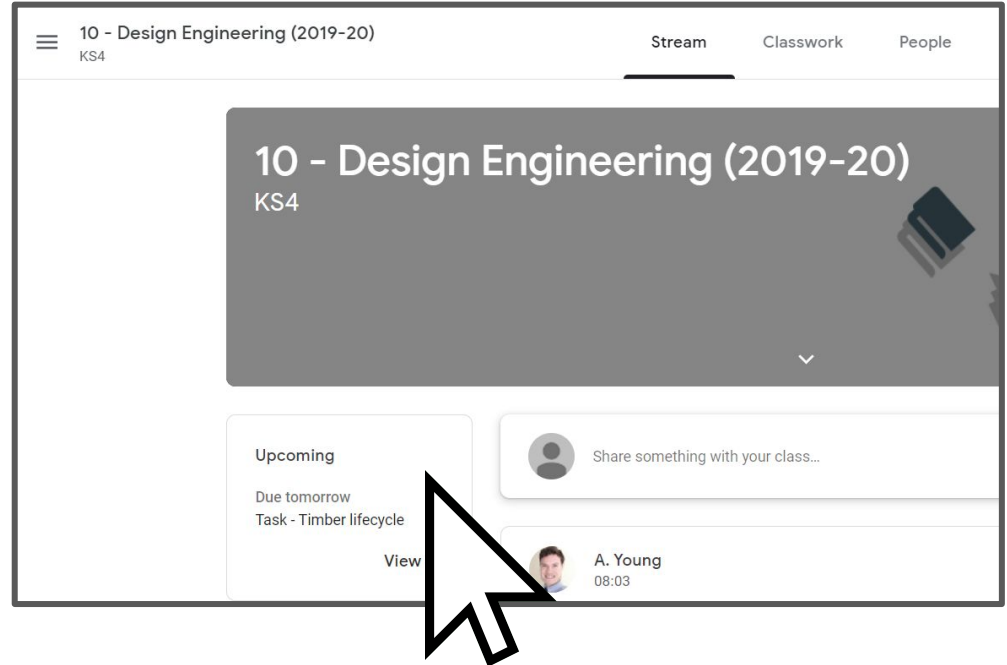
10 - Design Engineering (2019-20)
KS4

Stream Classwork People

10 - Design Engineering (2019-20)
KS4

Upcoming

Due tomorrow
Task - Timber lifecycle

View

Share something with your class...

A. Young
08:03